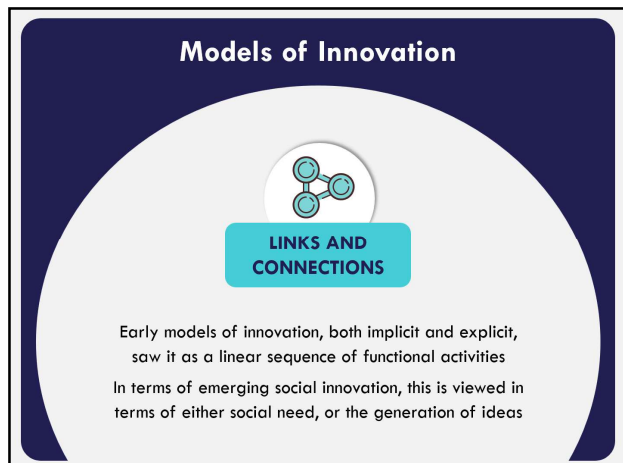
Models of Innovation

LINKS AND CONNECTIONS

Early models of innovation, both implicit and explicit, saw it as a linear sequence of functional activities

In terms of emerging social innovation, this is viewed in terms of either social need, or the generation of ideas